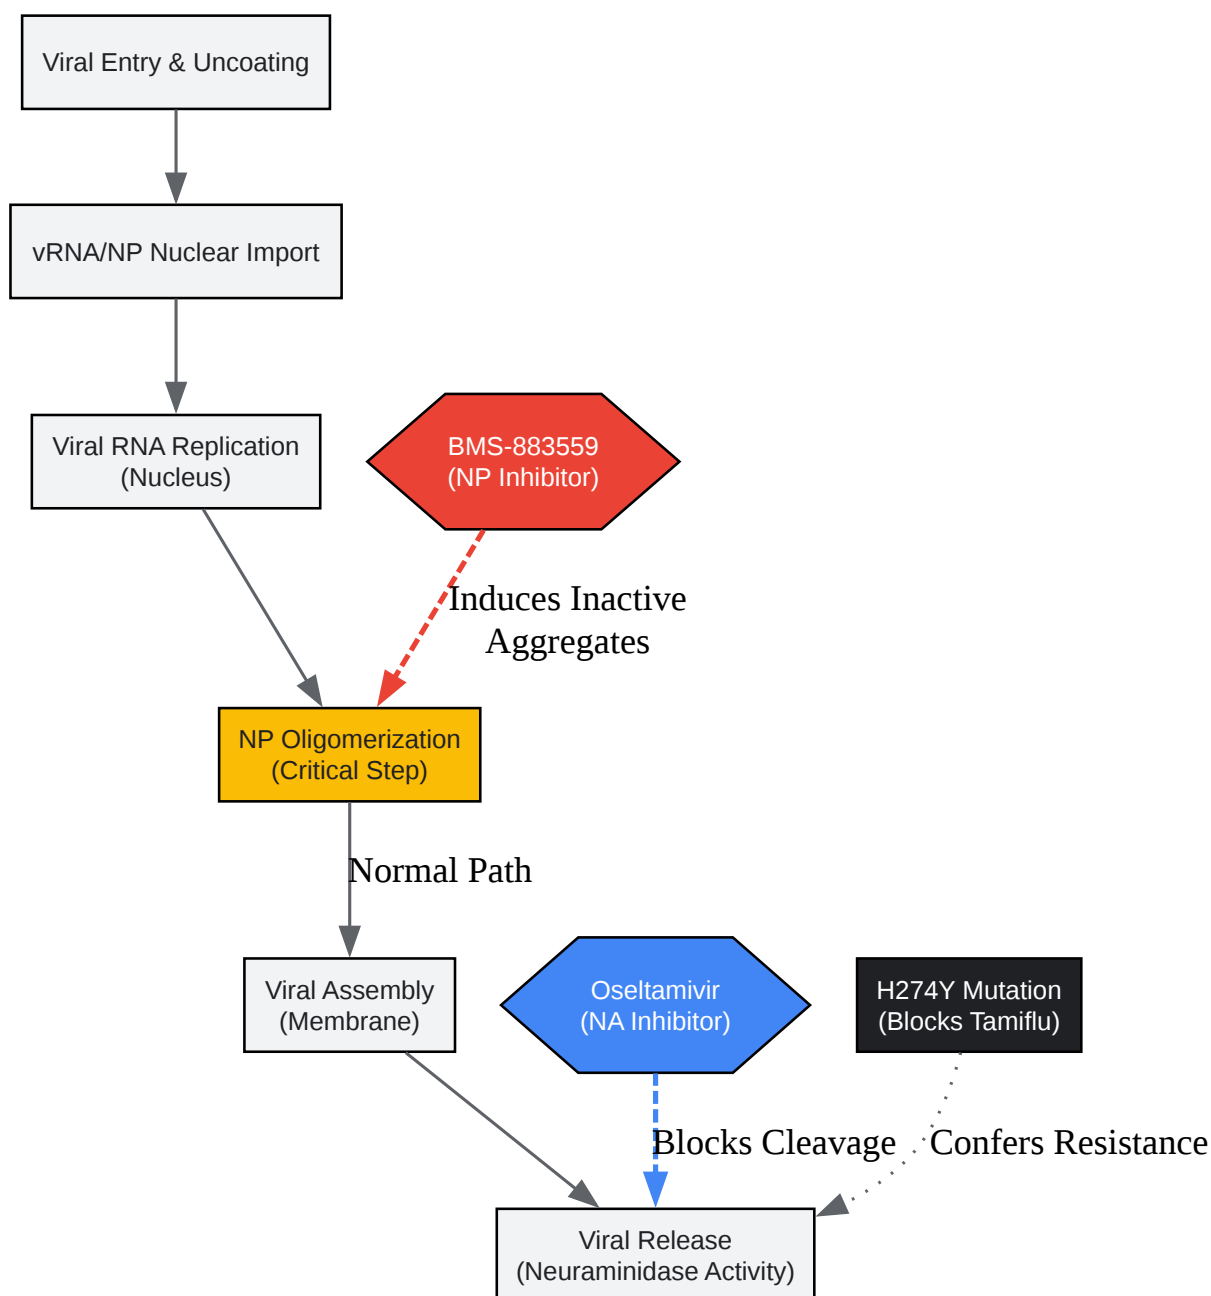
Viral Entry & Uncoating

vRNA/NP Nuclear Import

Viral RNA Replication
(Nucleus)

BMS-883559
(NP Inhibitor)

Induces Inactive
Aggregates

NP Oligomerization
(Critical Step)

Normal Path

Viral Assembly
(Membrane)

Oseltamivir
(NA Inhibitor)

H274Y Mutation
(Blocks Tamiflu)

Blocks Cleavage

Confers Resistance

Viral Release
(Neuraminidase Activity)